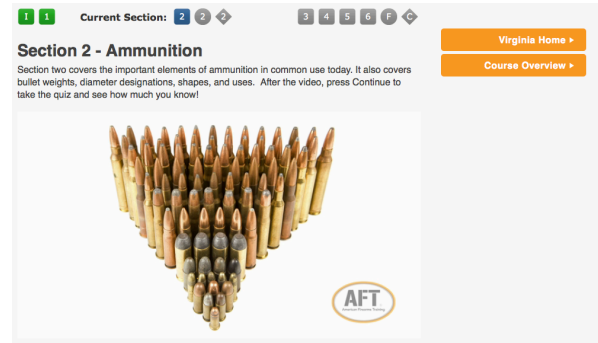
I 1 Current Section: 2 2 2 3 4 5 6 F C

Section 2 - Ammunition

Section two covers the important elements of ammunition in common use today. It also covers bullet weights, diameter designations, shapes, and uses. After the video, press Continue to take the quiz and see how much you know!

Virginia Home ▸

Course Overview ▸

AFT
American Firearms Training